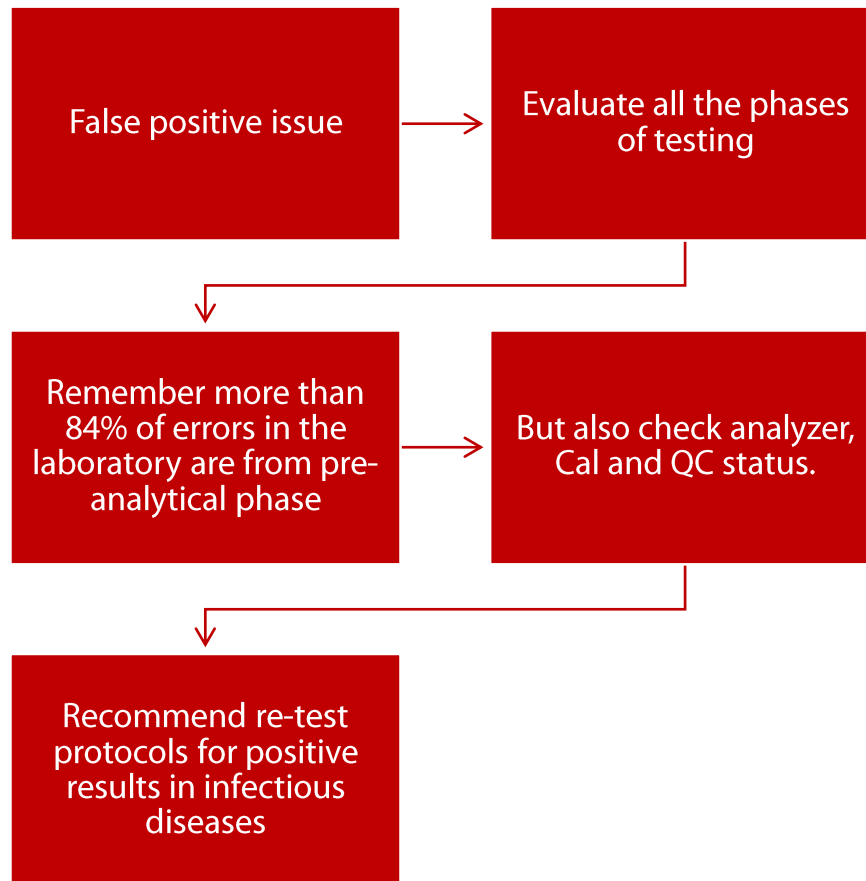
False positive issue

Evaluate all the phases of testing

Remember more than 84% of errors in the laboratory are from pre-analytical phase

But also check analyzer, Cal and QC status.

Recommend re-test protocols for positive results in infectious diseases